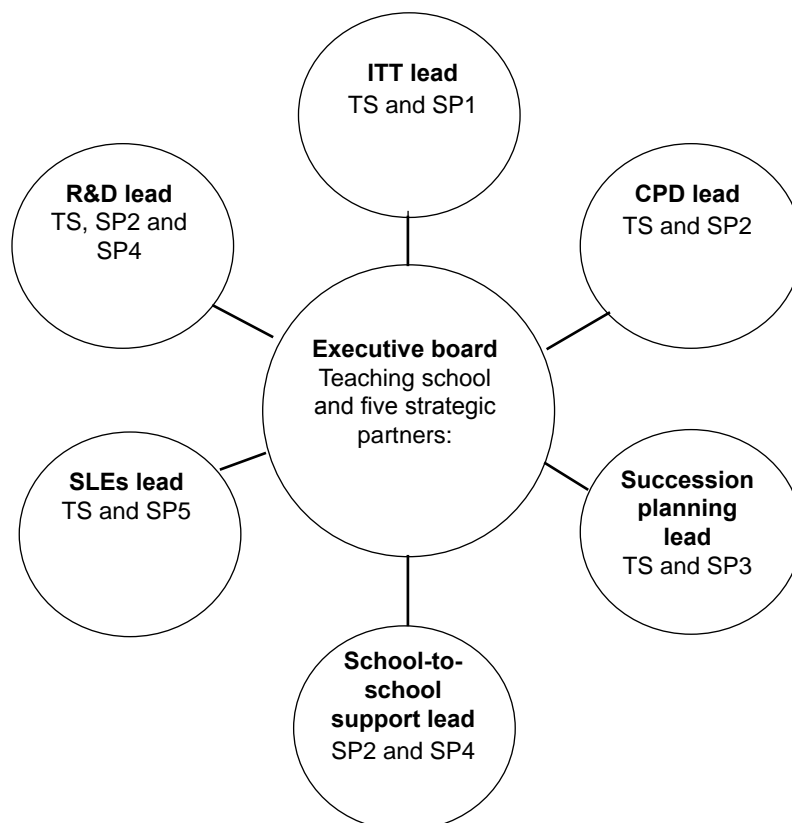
ITT lead
TS and SP1

R&D lead
TS, SP2 and SP4

CPD lead
TS and SP2

Executive board
Teaching school and five strategic partners:

SLEs lead
TS and SP5

Succession planning lead
TS and SP3

School-to-school support lead
SP2 and SP4